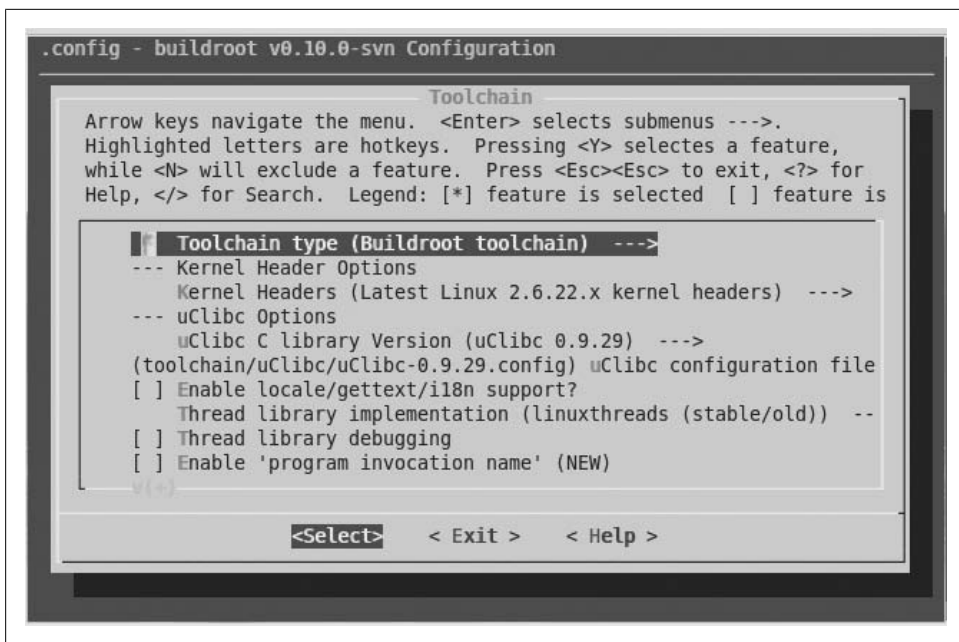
.config - buildroot v0.10.0-svn Configuration

Toolchain

Arrow keys navigate the menu. <Enter> selects submenus --->. Highlighted letters are hotkeys. Pressing <Y> selectes a feature, while <N> will exclude a feature. Press <Esc><Esc> to exit, <?> for Help, </> for Search. Legend: [*] feature is selected [ ] feature is

Toolchain type (Buildroot toolchain) --->
--- Kernel Header Options
Kernel Headers (Latest Linux 2.6.22.x kernel headers) --->
--- uClibc Options
uClibc C library Version (uClibc 0.9.29) --->
(toolchain/uClibc/uClibc-0.9.29.config) uClibc configuration file
[ ] Enable locale/gettext/i18n support?
Thread library implementation (linuxthreads (stable/old)) --
[ ] Thread library debugging
[ ] Enable 'program invocation name' (NEW)
v(+)

<Select> < Exit > < Help >